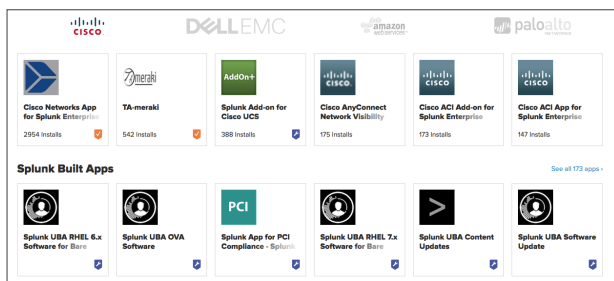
cisco DELLEMC amazon web services paloalto NETWORKS

Cisco Networks App for Splunk Enterpris
2954 Installs

meraki
TA-meraki
542 Installs

AddOn+
Splunk Add-on for Cisco UCS
388 Installs

cisco
Cisco AnyConnect Network Visibility
175 Installs

cisco
Cisco ACI Add-on for Splunk Enterprise
173 Installs

cisco
Cisco ACI App for Splunk Enterprise
147 Installs

Splunk Built Apps

See all 173 apps ›

Splunk UBA RHEL 6.x Software for Bare

Splunk UBA OVA Software

PCI
Splunk App for PCI Compliance - Splunk

Splunk UBA RHEL 7.x Software for Bare

>
Splunk UBA Content Updates

Splunk UBA Software Update